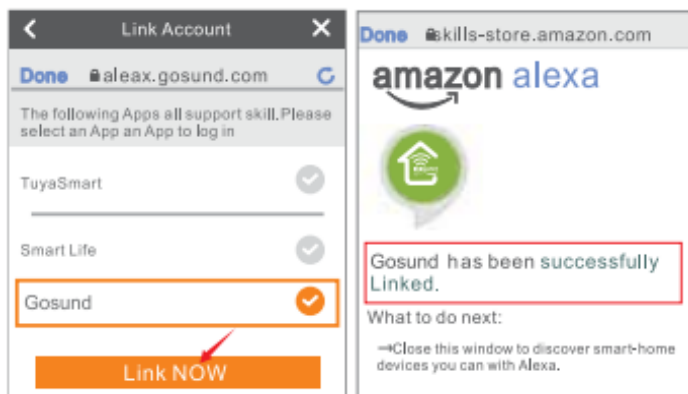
Link Account

Done aleax.gosund.com

The following Apps all support skill. Please select an App an App to log in

TuyaSmart

Smart Life

Gosund

Link NOW

Done skills-store.amazon.com

amazon alexa

Gosund has been successfully Linked.

What to do next:

⇒Close this window to discover smart-home devices you can with Alexa.